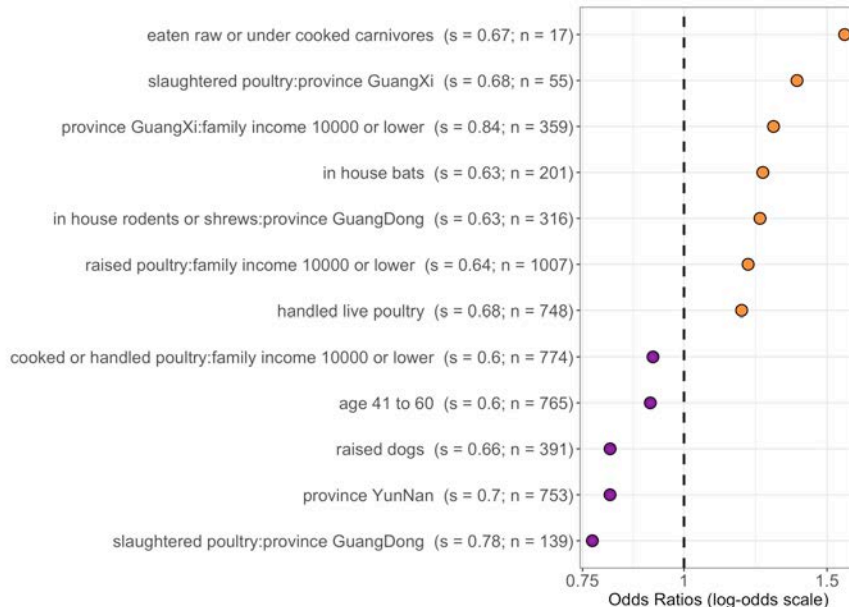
eaten raw or under cooked carnivores (s = 0.67; n = 17)
slaughtered poultry:province GuangXi (s = 0.68; n = 55)
province GuangXi:family income 10000 or lower (s = 0.84; n = 359)
in house bats (s = 0.63; n = 201)
in house rodents or shrews:province GuangDong (s = 0.63; n = 316)
raised poultry:family income 10000 or lower (s = 0.64; n = 1007)
handled live poultry (s = 0.68; n = 748)
cooked or handled poultry:family income 10000 or lower (s = 0.6; n = 774)
age 41 to 60 (s = 0.6; n = 765)
raised dogs (s = 0.66; n = 391)
province YunNan (s = 0.7; n = 753)
slaughtered poultry:province GuangDong (s = 0.78; n = 139)

0.75
1
1.5
Odds Ratios (log-odds scale)